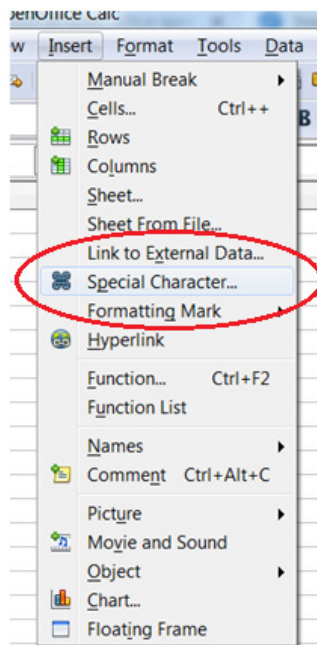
penOffice Calc

w Insert Format Tools Data

B

Manual Break
Cells... Ctrl++
Rows
Columns
Sheet...
Sheet From File...
Link to External Data...
Special Character...
Formatting Mark
Hyperlink
Function... Ctrl+F2
Function List
Names
Comment Ctrl+Alt+C
Picture
Movie and Sound
Object
Chart...
Floating Frame